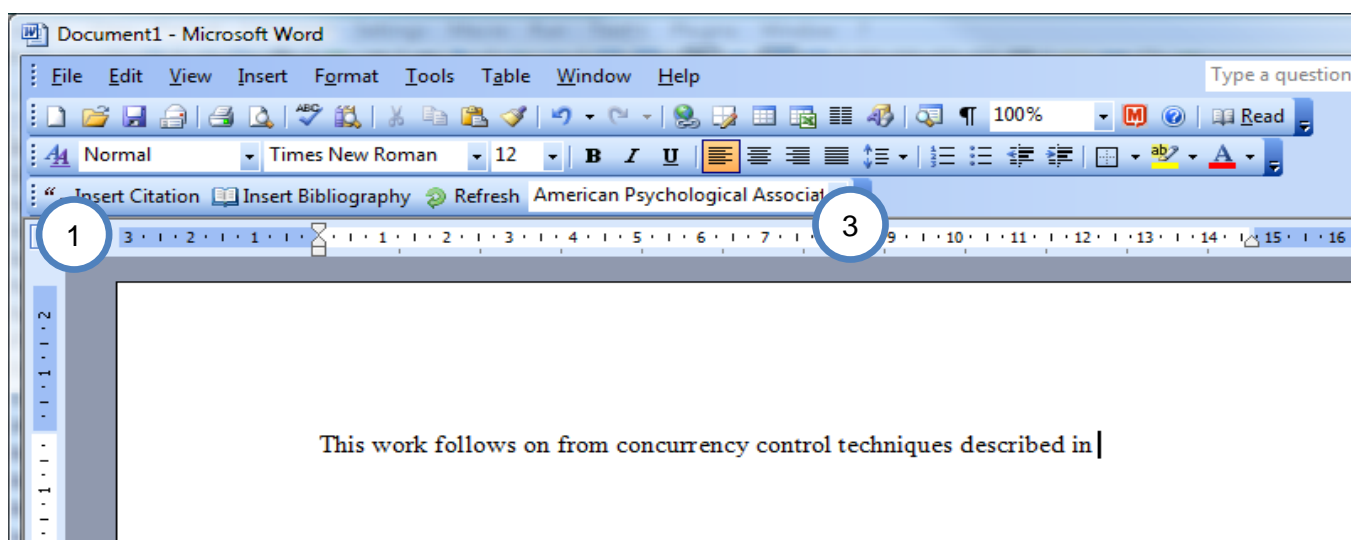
Document1 - Microsoft Word

File Edit View Insert Format Tools Table Window Help

Type a question

100%

Read

Normal Times New Roman 12 B I U

Insert Citation Insert Bibliography Refresh American Psychological Associat

1

3

3 · 2 · 1 · 1 · 2 · 3 · 4 · 5 · 6 · 7 · 9 · 10 · 11 · 12 · 13 · 14 · 15 · 16

2 · 1 · 1

This work follows on from concurrency control techniques described in